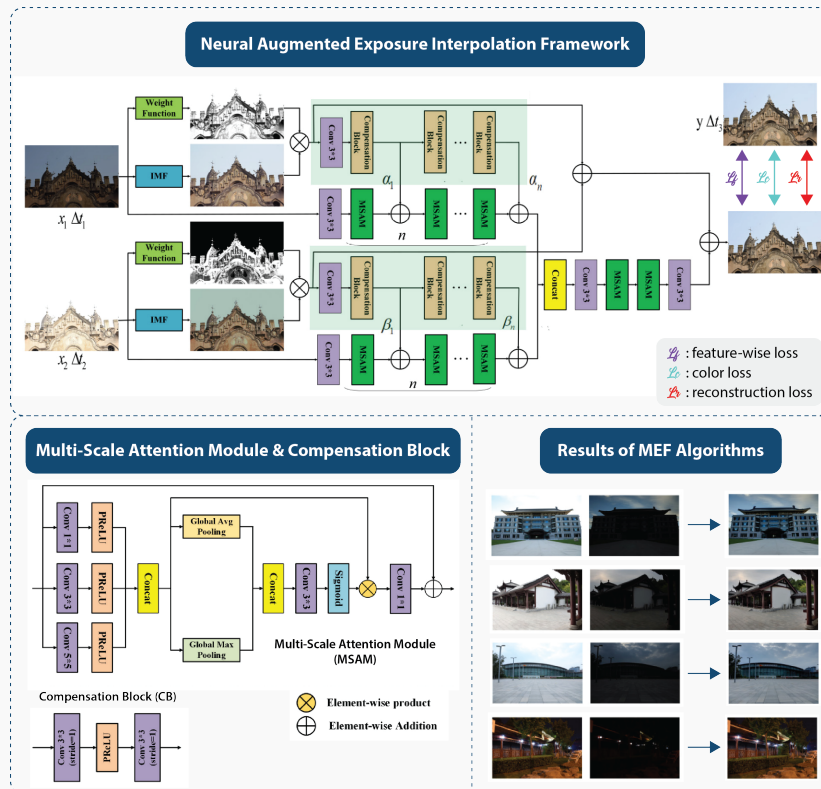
Neural Augmented Exposure Interpolation Framework

Weight Function

IMF

$x_1\ \Delta t_1$

Conv 3*3

Compensation Block

Compensation Block

Compensation Block

$\alpha_1$

$\alpha_n$

Conv 3*3

MSAM

MSAM

MSAM

$n$

Weight Function

IMF

$x_2\ \Delta t_2$

Conv 3*3

Compensation Block

Compensation Block

Compensation Block

$\beta_1$

$\beta_n$

Conv 3*3

MSAM

MSAM

MSAM

$n$

Concat

Conv 3*3

MSAM

MSAM

Conv 3*3

$y\ \Delta t_3$

$\mathcal{L}_f$

$\mathcal{L}_c$

$\mathcal{L}_r$

$\mathcal{L}_f$ : feature-wise loss

$\mathcal{L}_c$ : color loss

$\mathcal{L}_r$ : reconstruction loss

Multi-Scale Attention Module & Compensation Block

Conv 1*1

Conv 3*3

Conv 5*5

PReLU

PReLU

PReLU

Concat

Global Avg Pooling

Global Max Pooling

Concat

Conv 3*3

Sigmoid

Conv 1*1

Multi-Scale Attention Module (MSAM)

Compensation Block (CB)

Conv 3*3 (stride=1)

PReLU

Conv 3*3 (stride=1)

Element-wise product

Element-wise Addition

Results of MEF Algorithms